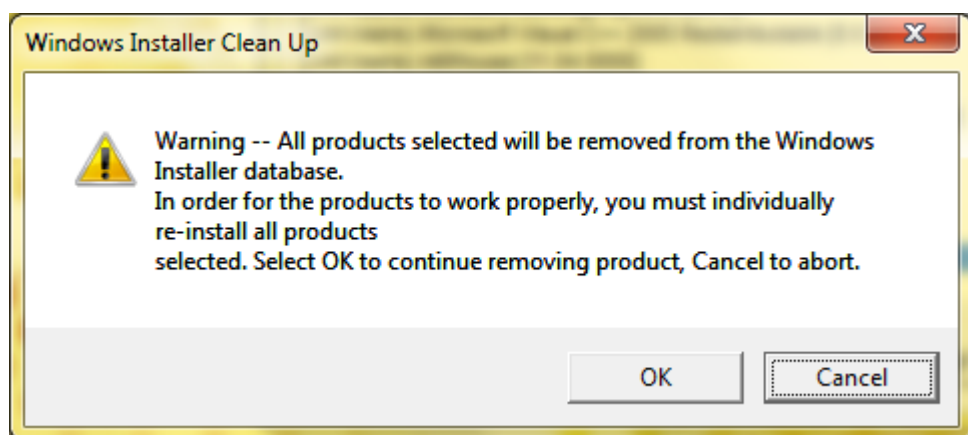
Windows Installer Clean Up

Warning -- All products selected will be removed from the Windows Installer database.
In order for the products to work properly, you must individually re-install all products
selected. Select OK to continue removing product, Cancel to abort.

OK
Cancel